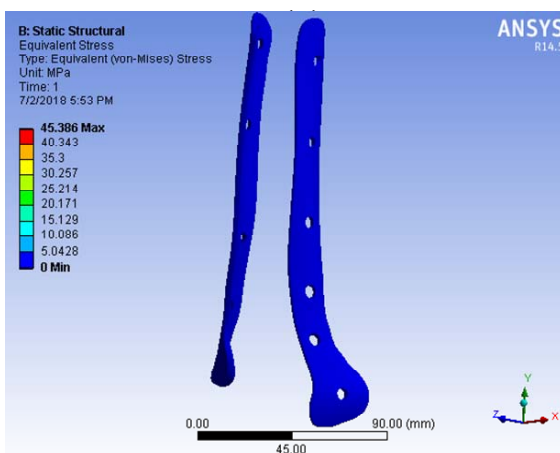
B: Static Structural
Equivalent Stress
Type: Equivalent (von-Mises) Stress
Unit: MPa
Time: 1
7/2/2018 5:53 PM

45.386 Max
40.343
35.3
30.257
25.214
20.171
15.129
10.086
5.0428
0 Min

ANSYS
R14.5

0.00
45.00
90.00 (mm)

Y
Z
X